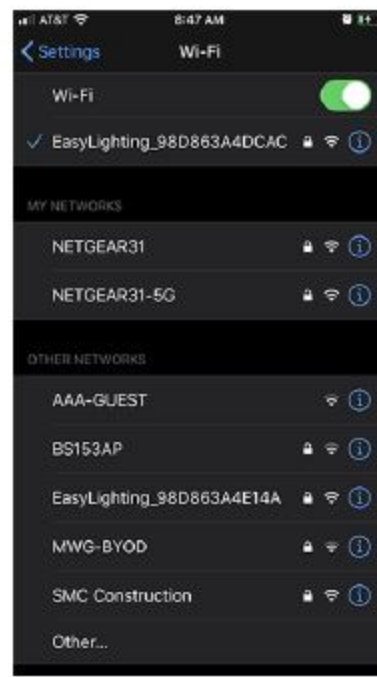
AT&T 8:47 AM

Settings Wi-Fi

Wi-Fi

EasyLighting_98D863A4DCAC

MY NETWORKS

NETGEAR31

NETGEAR31-5G

OTHER NETWORKS

AAA-GUEST

BS153AP

EasyLighting_98D863A4E14A

MWG-BYOD

SMC Construction

Other...